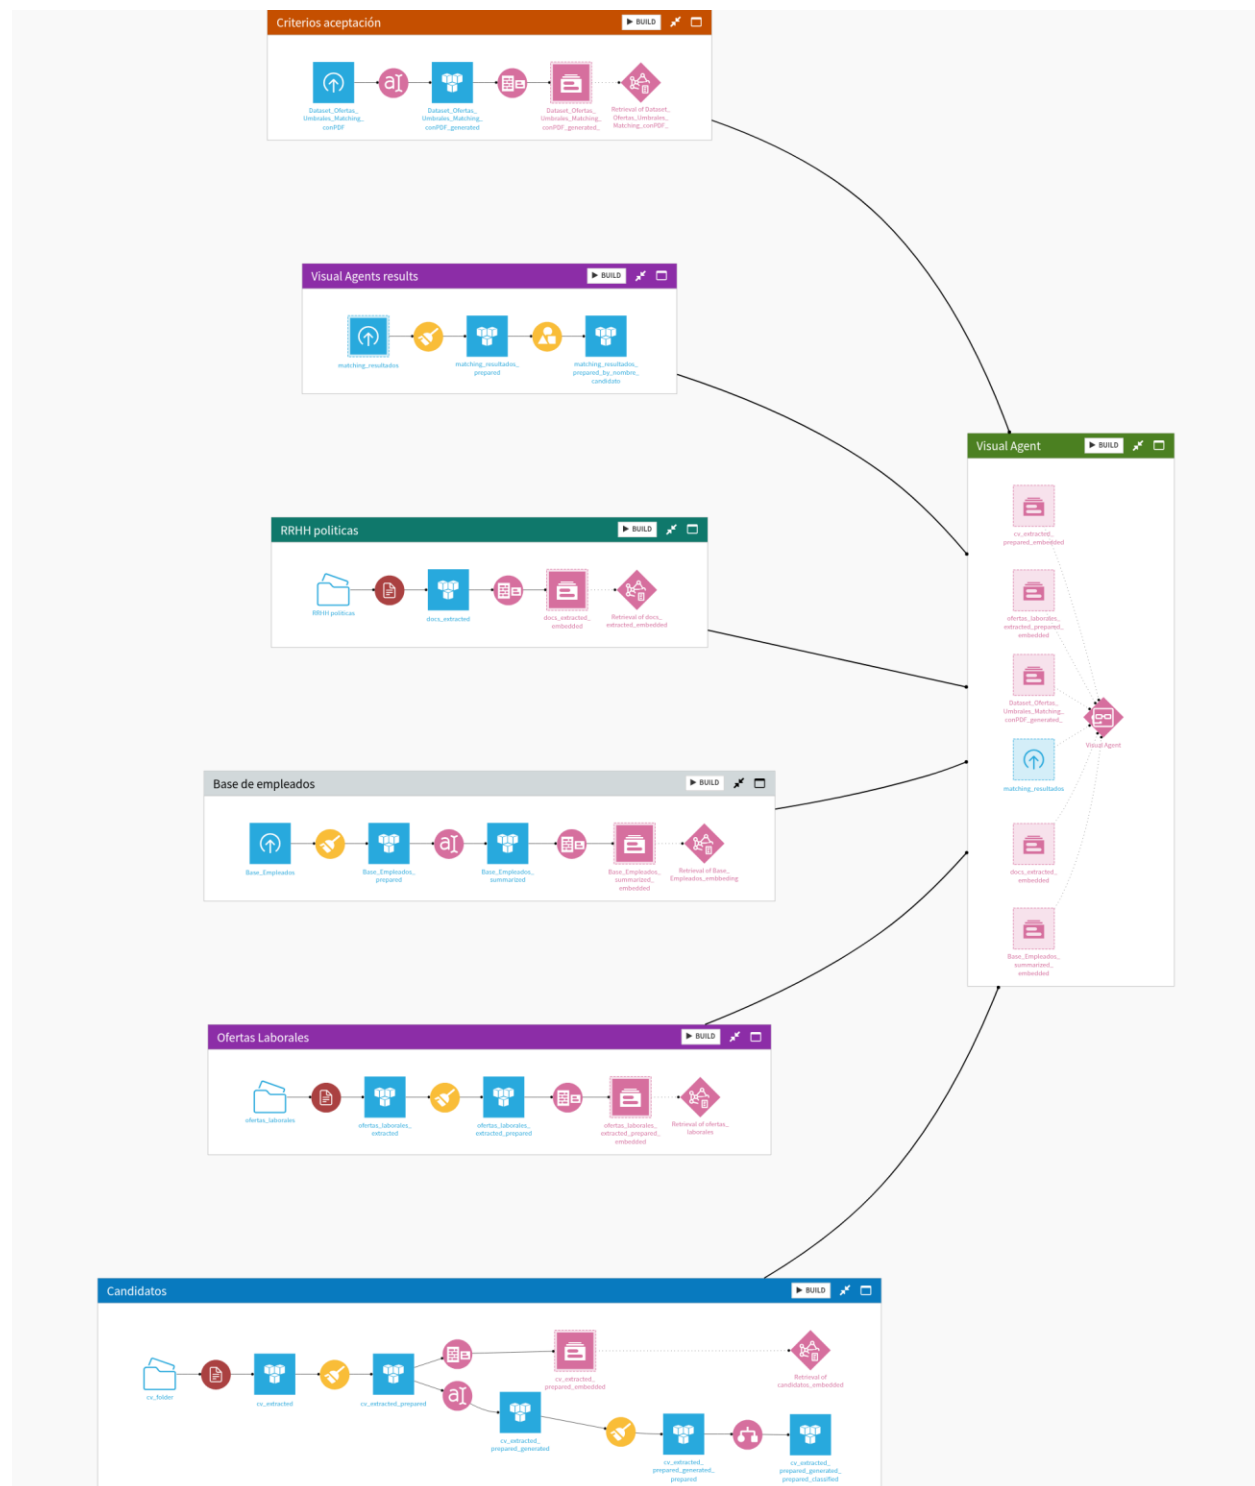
Criterios aceptación BUILD

Dataset_Ofertas_Umbrales_Matching_conPDF

Dataset_Ofertas_Umbrales_Matching_conPDF_generated

Dataset_Ofertas_Umbrales_Matching_conPDF_generated_

Retrieval of Dataset_Ofertas_Umbrales_Matching_conPDF_

Visual Agents results BUILD

matching_resultados

matching_resultados_prepared

matching_resultados_prepared_by_nombre_candidato

RRHH politicas BUILD

RRHH politicas

docs_extracted

docs_extracted_embedded

Retrieval of docs_extracted_embedded

Base de empleados BUILD

Base_Empleados

Base_Empleados_prepared

Base_Empleados_summarized

Base_Empleados_summarized_embedded

Retrieval of Base_Empleados_embbeding

Ofertas Laborales BUILD

ofertas_laborales

ofertas_laborales_extracted

ofertas_laborales_extracted_prepared

ofertas_laborales_extracted_prepared_embedded

Retrieval of ofertas_laborales

Candidatos BUILD

cv_folder

cv_extracted

cv_extracted_prepared

cv_extracted_prepared_embedded

Retrieval of candidatos_embedded

cv_extracted_prepared_generated

cv_extracted_prepared_generated_prepared

cv_extracted_prepared_generated_prepared_classified

Visual Agent BUILD

cv_extracted_prepared_embedded

ofertas_laborales_extracted_prepared_embedded

Dataset_Ofertas_Umbrales_Matching_conPDF_generated_

matching_resultados

Visual Agent

docs_extracted_embedded

Base_Empleados_summarized_embedded